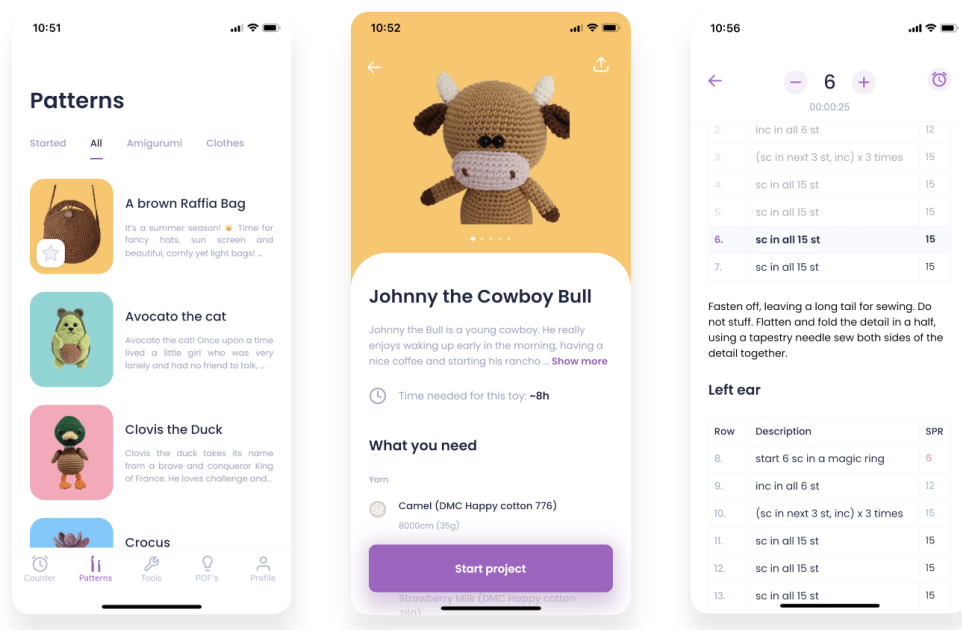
10:51

Patterns

Started All Amigurumi Clothes

A brown Raffia Bag
It's a summer season! Time for fancy hats, sun screen and beautiful, comfy yet light bags! ...

Avocato the cat
Avocato the cat! Once upon a time lived a little girl who was very lonely and had no friend to talk, ...

Clovis the Duck
Clovis the duck takes its name from a brave and conqueror King of France. He loves challenge and...

Crocus

Counter Patterns Tools PDF's Profile

10:52

Johnny the Cowboy Bull
Johnny the Bull is a young cowboy. He really enjoys waking up early in the morning, having a nice coffee and starting his rancho ... Show more

Time needed for this toy: ~8h

What you need

Yarn

Camel (DMC Happy cotton 776)
8000cm (35g)

Start project

Strawberry Milk (DMC Happy cotton 760)

10:56

6
00:00:25

| | | |
|---|---|---|
| 2. | inc in all 6 st | 12 |
| 3. | (sc in next 3 st, inc) x 3 times | 15 |
| 4. | sc in all 15 st | 15 |
| 5. | sc in all 15 st | 15 |
| 6. | sc in all 15 st | 15 |
| 7. | sc in all 15 st | 15 |

Fasten off, leaving a long tail for sewing. Do not stuff. Flatten and fold the detail in a half, using a tapestry needle sew both sides of the detail together.

Left ear

| Row | Description | SPR |
|---|---|---|
| 8. | start 6 sc in a magic ring | 6 |
| 9. | inc in all 6 st | 12 |
| 10. | (sc in next 3 st, inc) x 3 times | 15 |
| 11. | sc in all 15 st | 15 |
| 12. | sc in all 15 st | 15 |
| 13. | sc in all 15 st | 15 |